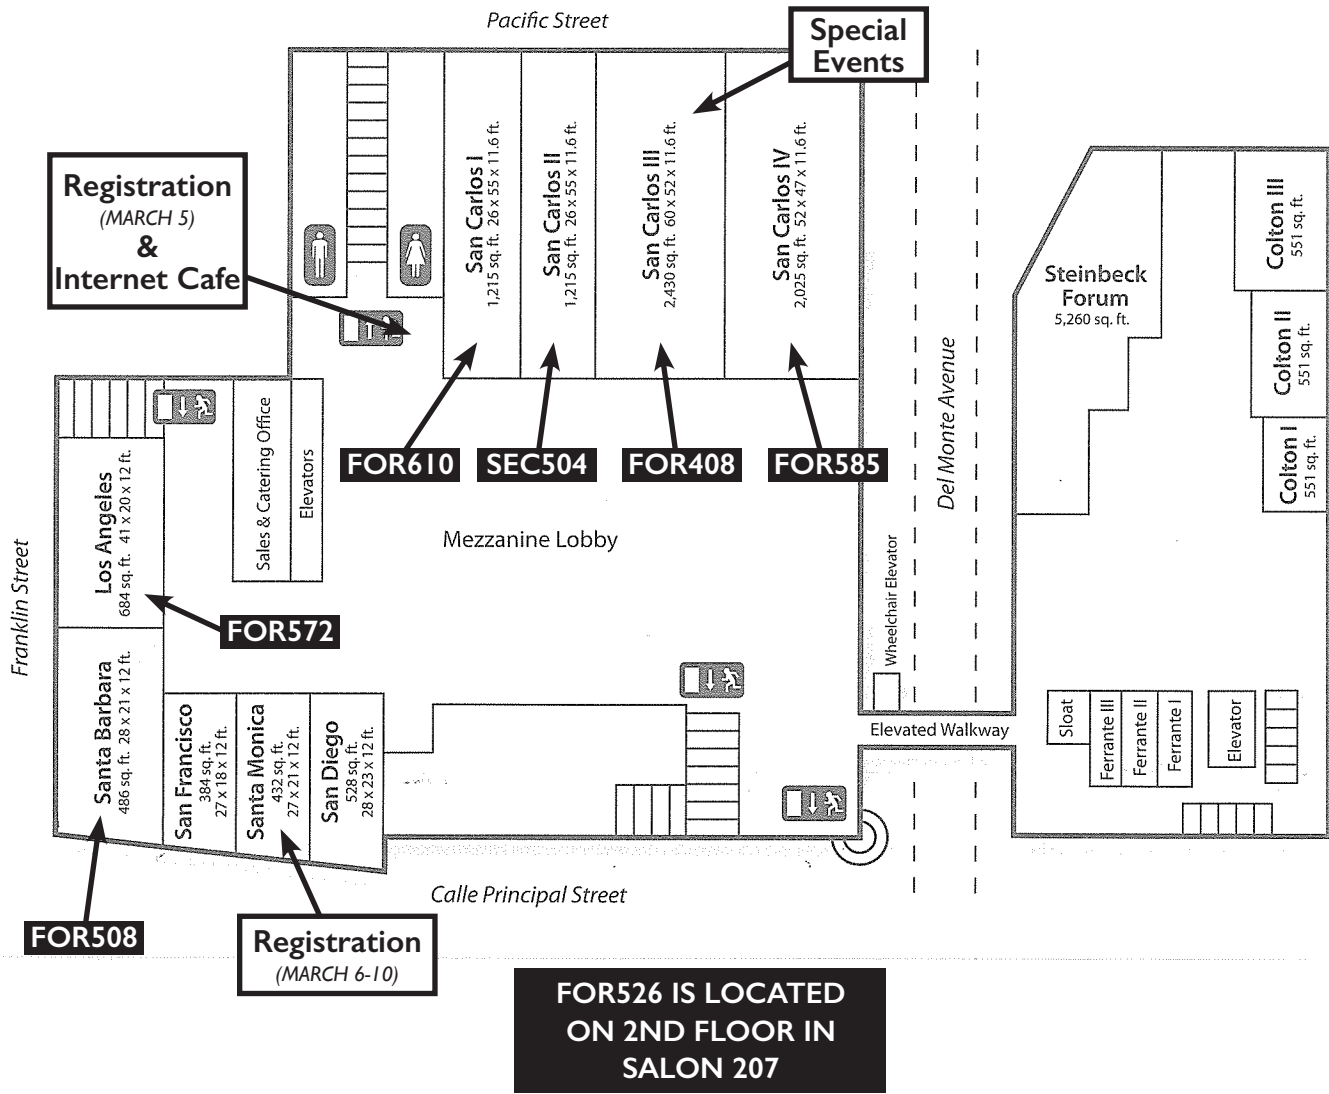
Pacific Street

Special Events

Registration
(MARCH 5)
&
Internet Cafe

San Carlos I
1,215 sq. ft. 26 x 55 x 11.6 ft.

San Carlos II
1,215 sq. ft. 26 x 55 x 11.6 ft.

San Carlos III
2,430 sq. ft. 60 x 52 x 11.6 ft.

San Carlos IV
2,025 sq. ft. 52 x 47 x 11.6 ft.

Colton III
551 sq. ft.

Steinbeck Forum
5,260 sq. ft.

Colton II
551 sq. ft.

Colton I
551 sq. ft.

Del Monte Avenue

FOR610 SEC504 FOR408 FOR585

Sales & Catering Office

Elevators

Los Angeles
684 sq. ft. 41 x 20 x 12 ft.

Mezzanine Lobby

Franklin Street

FOR572

Wheelchair Elevator

Santa Barbara
486 sq. ft. 28 x 21 x 12 ft.

San Francisco
384 sq. ft.
27 x 18 x 12 ft.

Santa Monica
432 sq. ft.
27 x 21 x 12 ft.

San Diego
528 sq. ft.
28 x 23 x 12 ft.

Elevated Walkway

Sloat

Ferrante III

Ferrante II

Ferrante I

Elevator

Calle Principal Street

FOR508

Registration
(MARCH 6-10)

FOR526 IS LOCATED ON 2ND FLOOR IN SALON 207